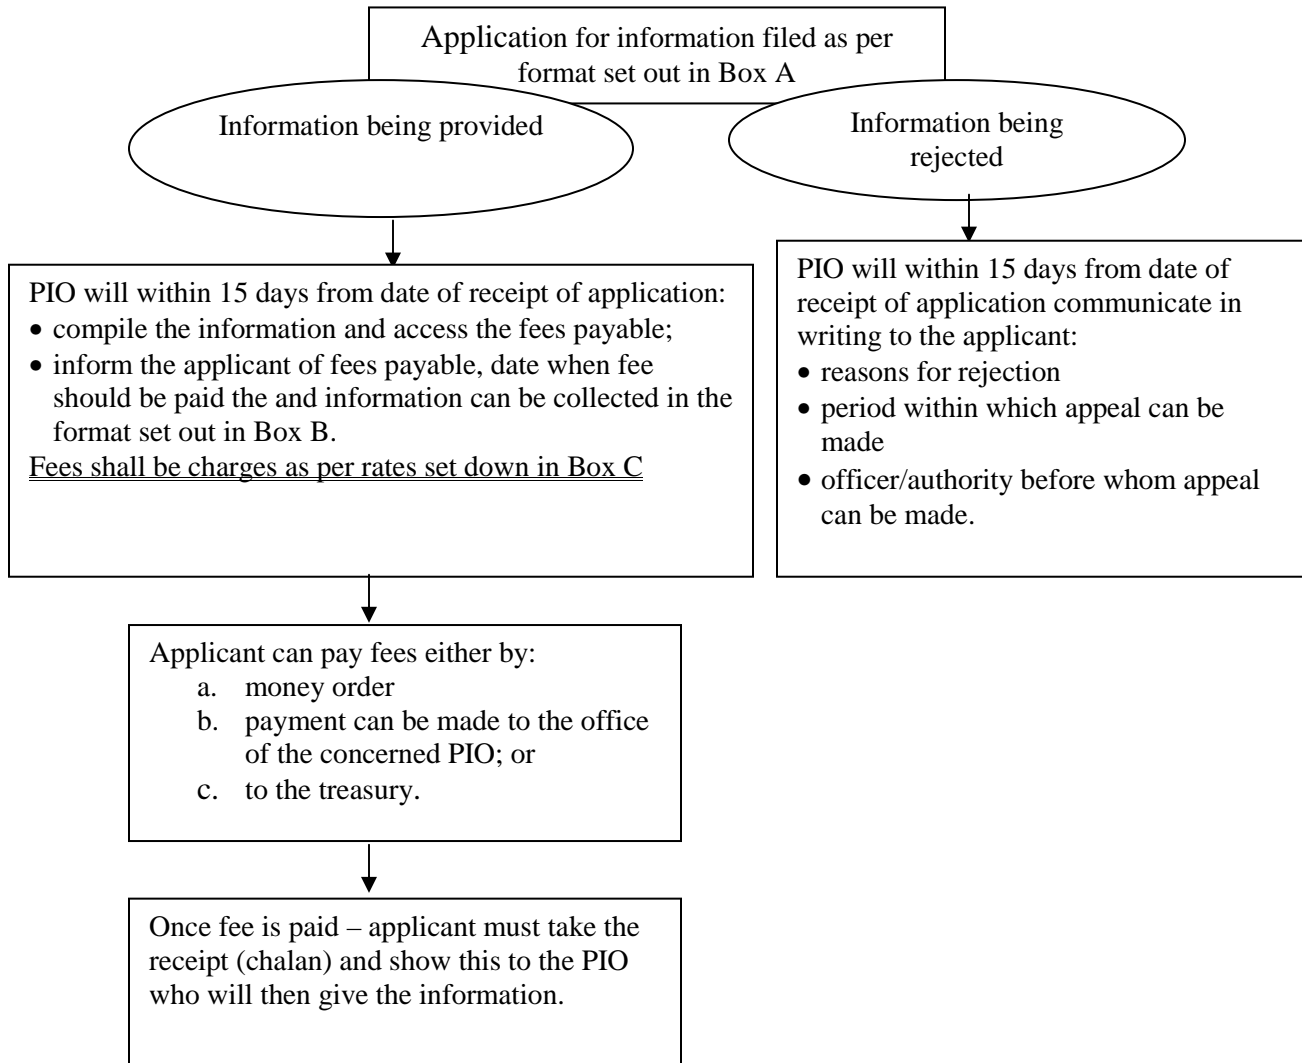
Application for information filed as per format set out in Box A

Information being provided

Information being rejected

PIO will within 15 days from date of receipt of application:
• compile the information and access the fees payable;
• inform the applicant of fees payable, date when fee should be paid the and information can be collected in the format set out in Box B.
Fees shall be charges as per rates set down in Box C

PIO will within 15 days from date of receipt of application communicate in writing to the applicant:
• reasons for rejection
• period within which appeal can be made
• officer/authority before whom appeal can be made.

Applicant can pay fees either by:
a. money order
b. payment can be made to the office of the concerned PIO; or
c. to the treasury.

Once fee is paid – applicant must take the receipt (chalan) and show this to the PIO who will then give the information.